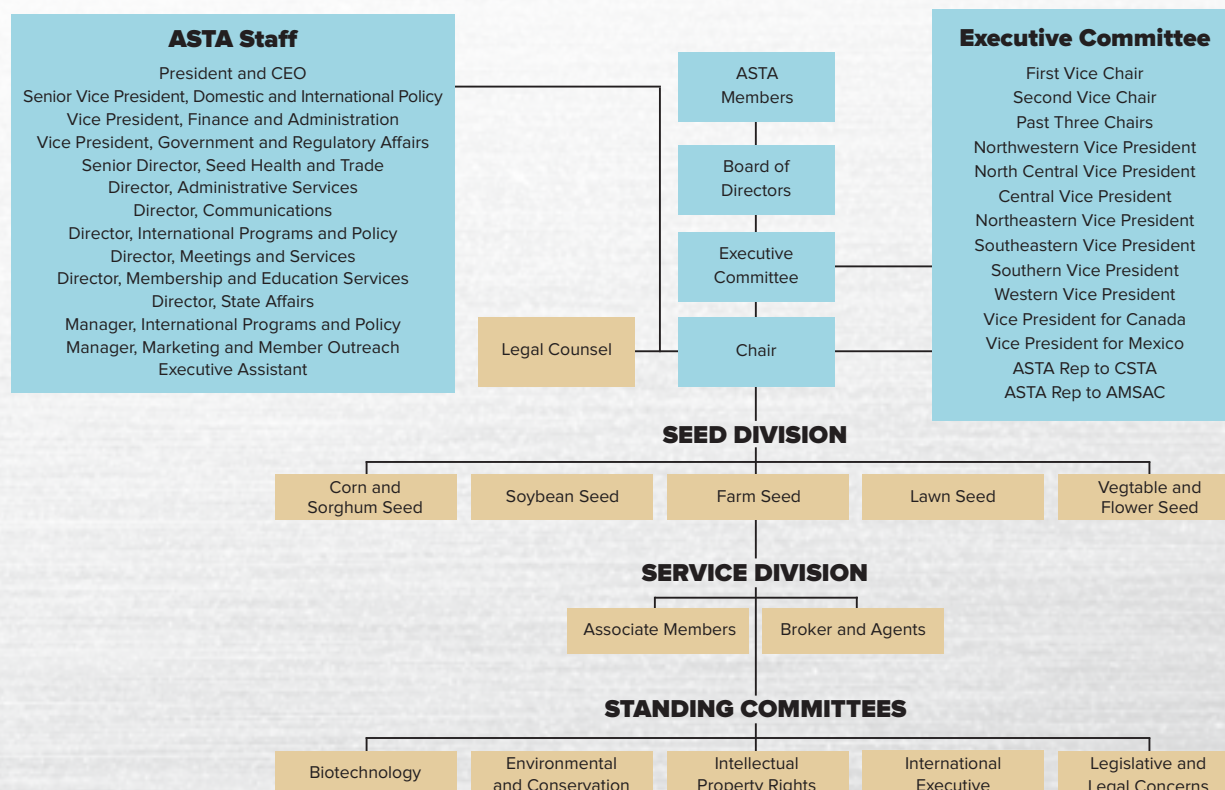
ASTA Staff
President and CEO
Senior Vice President, Domestic and International Policy
Vice President, Finance and Administration
Vice President, Government and Regulatory Affairs
Senior Director, Seed Health and Trade
Director, Administrative Services
Director, Communications
Director, International Programs and Policy
Director, Meetings and Services
Director, Membership and Education Services
Director, State Affairs
Manager, International Programs and Policy
Manager, Marketing and Member Outreach
Executive Assistant

ASTA Members

Board of Directors

Executive Committee

Legal Counsel

Chair

Executive Committee
First Vice Chair
Second Vice Chair
Past Three Chairs
Northwestern Vice President
North Central Vice President
Central Vice President
Northeastern Vice President
Southeastern Vice President
Southern Vice President
Western Vice President
Vice President for Canada
Vice President for Mexico
ASTA Rep to CSTA
ASTA Rep to AMSAC

SEED DIVISION

Corn and Sorghum Seed

Soybean Seed

Farm Seed

Lawn Seed

Vegtable and Flower Seed

SERVICE DIVISION

Associate Members

Broker and Agents

STANDING COMMITTEES

Biotechnology

Environmental and Conservation

Intellectual Property Rights

International Executive

Legislative and Legal Concerns